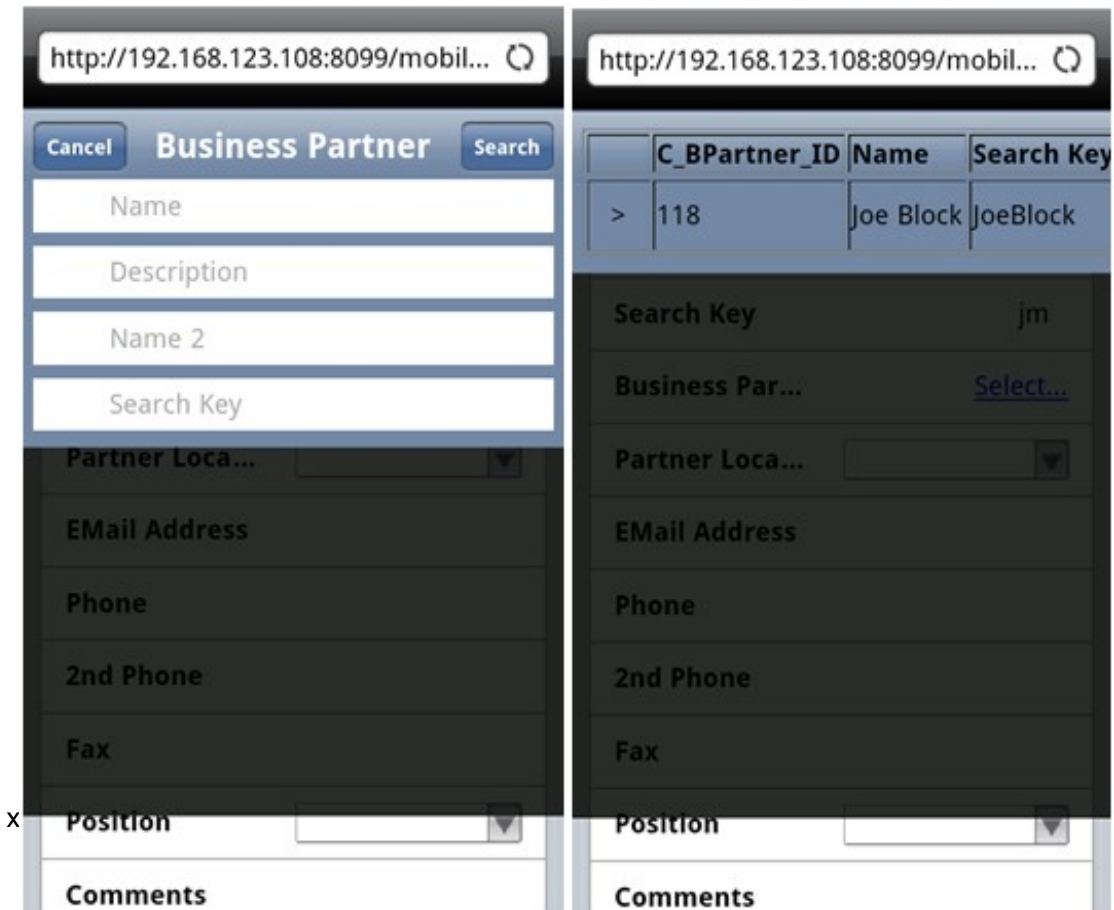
http://192.168.123.108:8099/mobil...

Cancel Business Partner Search

Name

Description

Name 2

Search Key

Partner Loca...

EMail Address

Phone

2nd Phone

Fax

x

Position

Comments

http://192.168.123.108:8099/mobil...

| | C_BPartner_ID | Name | Search Key |
|---|---|---|---|
| > | 118 | Joe Block | JoeBlock |

Search Key jm

Business Par... Select...

Partner Loca...

EMail Address

Phone

2nd Phone

Fax

Position

Comments